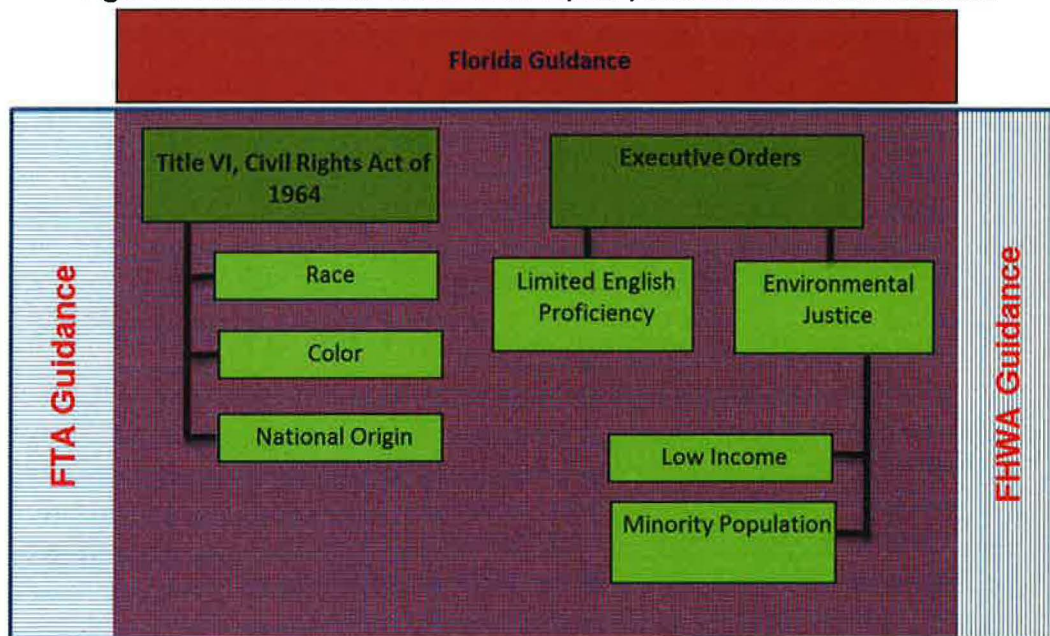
Florida Guidance

FTA Guidance

Title VI, Civil Rights Act of 1964

Race

Color

National Origin

Executive Orders

Limited English Proficiency

Environmental Justice

Low Income

Minority Population

FHWA Guidance